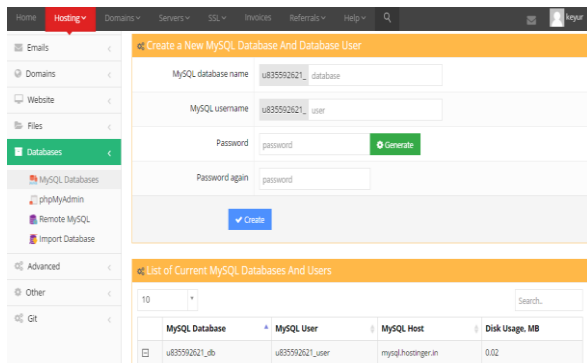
Home Hosting Domains Servers SSL Invoices Referrals Help keyur

Emails
Domains
Website
Files
Databases
MySQL Databases
phpMyAdmin
Remote MySQL
Import Database
Advanced
Other
Git

Create a New MySQL Database And Database User

MySQL database name u835592621_ database

MySQL username u835592621_ user

Password password Generate

Password again password

Create

List of Current MySQL Databases And Users

10

Search..

| | MySQL Database | MySQL User | MySQL Host | Disk Usage, MB |
|---|---|---|---|---|
| ⊟ | u835592621_db | u835592621_user | mysql.hostinger.in | 0.02 |